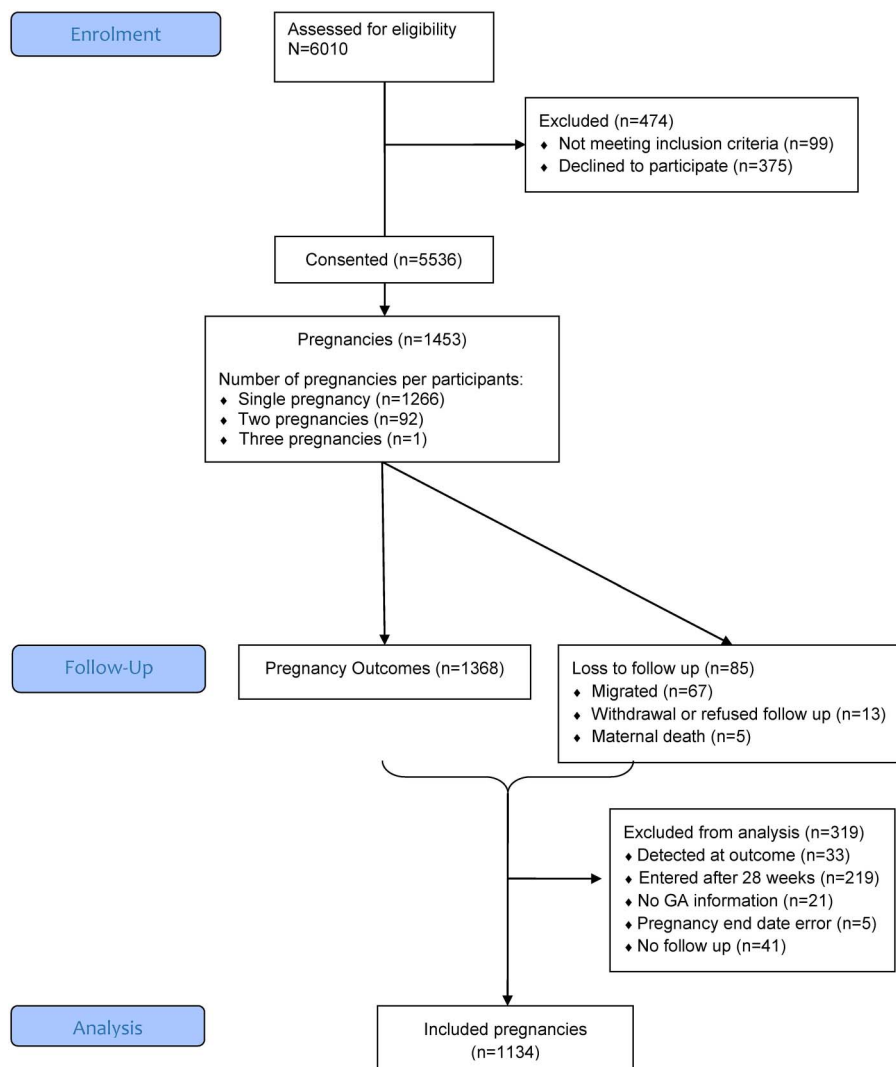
Enrolment

Assessed for eligibility
N=6010

Excluded (n=474)
♦ Not meeting inclusion criteria (n=99)
♦ Declined to participate (n=375)

Consented (n=5536)

Pregnancies (n=1453)

Number of pregnancies per participants:
♦ Single pregnancy (n=1266)
♦ Two pregnancies (n=92)
♦ Three pregnancies (n=1)

Follow-Up

Pregnancy Outcomes (n=1368)

Loss to follow up (n=85)
♦ Migrated (n=67)
♦ Withdrawal or refused follow up (n=13)
♦ Maternal death (n=5)

Excluded from analysis (n=319)
♦ Detected at outcome (n=33)
♦ Entered after 28 weeks (n=219)
♦ No GA information (n=21)
♦ Pregnancy end date error (n=5)
♦ No follow up (n=41)

Analysis

Included pregnancies
(n=1134)